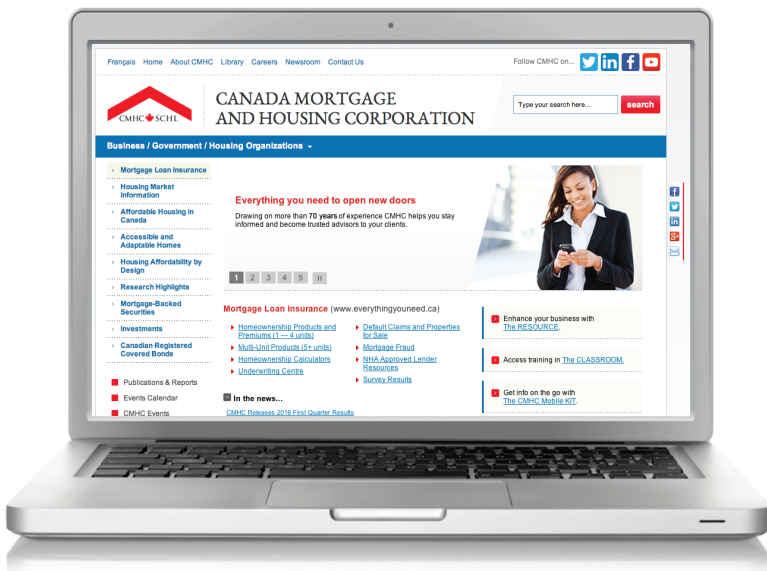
Français Home About CMHC Library Careers Newsroom Contact Us

Follow CMHC on...

CMHC SCHL

CANADA MORTGAGE AND HOUSING CORPORATION

Type your search here...

search

Business / Government / Housing Organizations

Mortgage Loan Insurance

Housing Market Information

Affordable Housing in Canada

Accessible and Adaptable Homes

Housing Affordability by Design

Research Highlights

Mortgage-Backed Securities

Investments

Canadian Registered Covered Bonds

Publications & Reports

Events Calendar

CMHC Events

Everything you need to open new doors

Drawing on more than 70 years of experience CMHC helps you stay informed and become trusted advisors to your clients.

1 2 3 4 5 II

Mortgage Loan Insurance (www.everythingyouneed.ca)

Homeownership Products and Premiums (1 — 4 units)

Multi-Unit Products (5+ units)

Homeownership Calculators

Underwriting Centre

Default Claims and Properties for Sale

Mortgage Fraud

NHA Approved Lender Resources

Survey Results

In the news...

CMHC Releases 2016 First Quarter Results

Enhance your business with The RESOURCE.

Access training in The CLASSROOM.

Get info on the go with The CMHC Mobile KIT.